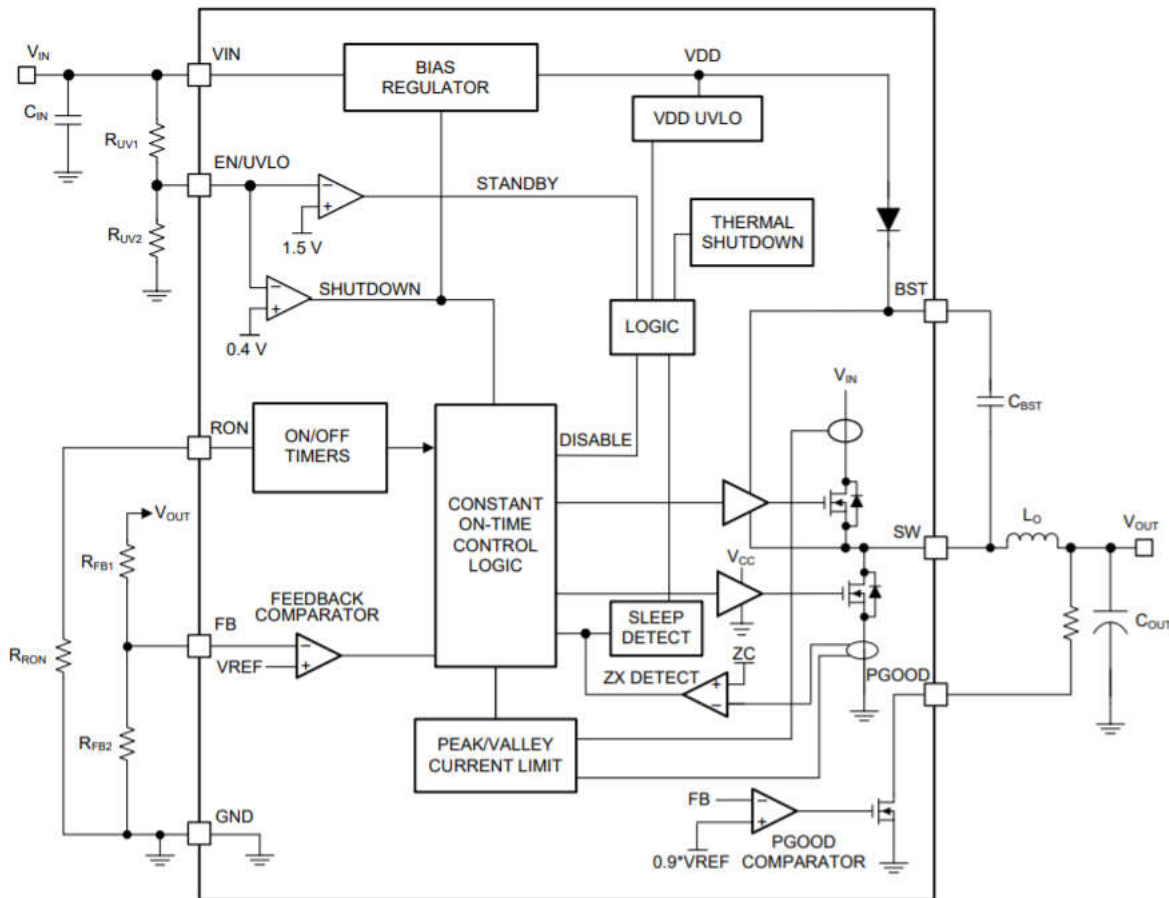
$V_{IN}$
VIN
BIAS REGULATOR
VDD
VDD UVLO
$C_{IN}$
$R_{UV1}$
EN/UVLO
STANDBY
–
+
1.5 V
THERMAL SHUTDOWN
$R_{UV2}$
–
+
SHUTDOWN
0.4 V
BST
LOGIC
$V_{IN}$
$C_{BST}$
RON
ON/OFF TIMERS
DISABLE
CONSTANT ON-TIME CONTROL LOGIC
$V_{OUT}$
SW
$L_O$
$V_{OUT}$
$R_{FB1}$
$V_{CC}$
FEEDBACK COMPARATOR
SLEEP DETECT
FB
–
+
VREF
$C_{OUT}$
$R_{RON}$
ZC
ZX DETECT
+
–
PGOOD
$R_{FB2}$
PEAK/VALLEY CURRENT LIMIT
GND
FB
–
+
0.9*VREF
PGOOD COMPARATOR